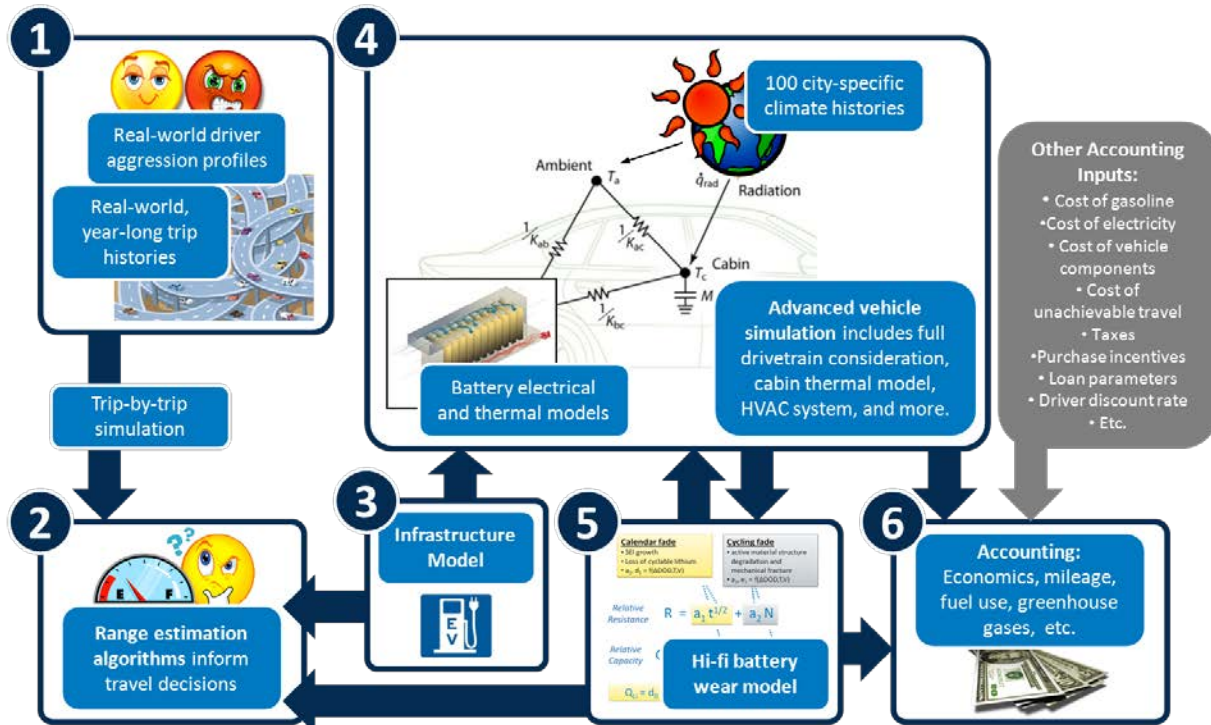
1

Real-world driver aggression profiles

Real-world, year-long trip histories

Trip-by-trip simulation

4

100 city-specific climate histories

Ambient

$T_a$

$\dot{q}_{rad}$

Radiation

$\frac{1}{K_{ab}}$

$\frac{1}{K_{ac}}$

$T_c$

Cabin

$M$

$\frac{1}{K_{bc}}$

Battery electrical and thermal models

Advanced vehicle simulation includes full drivetrain consideration, cabin thermal model, HVAC system, and more.

Other Accounting Inputs:
• Cost of gasoline
•Cost of electricity
• Cost of vehicle components
• Cost of unachievable travel
• Taxes
•Purchase incentives
• Loan parameters
• Driver discount rate
• Etc.

2

E F

Range estimation algorithms inform travel decisions

3

Infrastructure Model

E V

5

Calendar fade
• SEI growth
• Loss of cyclable lithium
• $a_1, d_1 = f(\Delta DOD, T, V)$

Cycling fade
• active material structure degradation and mechanical fracture
• $a_2, e_1 = f(\Delta DOD, T, V)$

Relative Resistance

$R = a_1 t^{1/2} + a_2 N$

Relative Capacity

$Q_{Li} = d_0$ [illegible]

Hi-fi battery wear model

6

Accounting:
Economics, mileage, fuel use, greenhouse gases, etc.